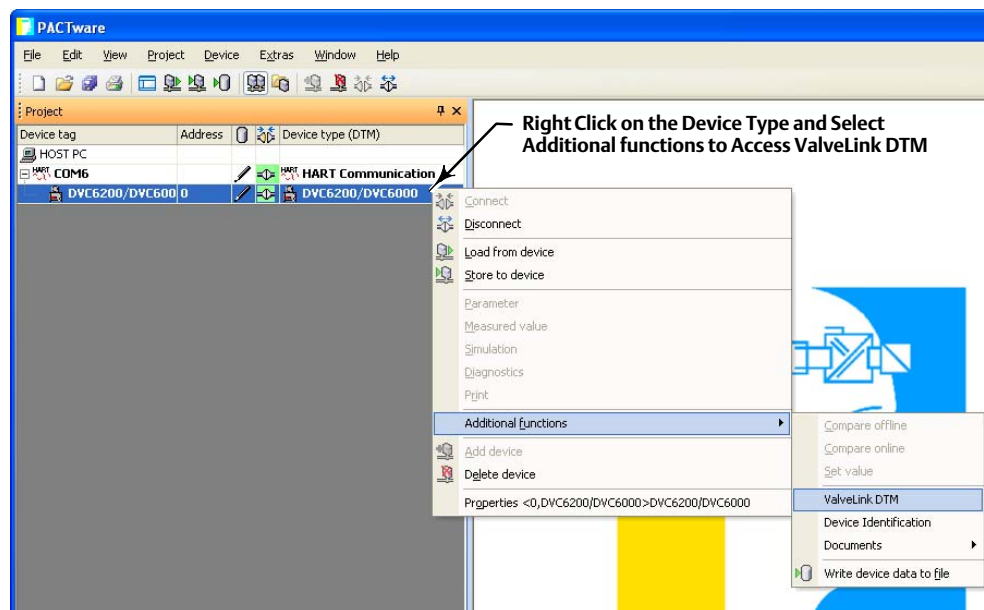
PACTware

File Edit View Project Device Extras Window Help

Project

| Device tag | Address | Device type (DTM) |
|---|---|---|
| HOST PC | | |
| COM6 | | HART Communication |
| DVC6200/DVC600 | 0 | DVC6200/DVC6000 |

Right Click on the Device Type and Select Additional functions to Access ValveLink DTM

Connect
Disconnect
Load from device
Store to device
Parameter
Measured value
Simulation
Diagnostics
Print
Additional functions
Add device
Delete device
Properties <0,DVC6200/DVC6000>DVC6200/DVC6000

Compare offline
Compare online
Set value
ValveLink DTM
Device Identification
Documents
Write device data to file